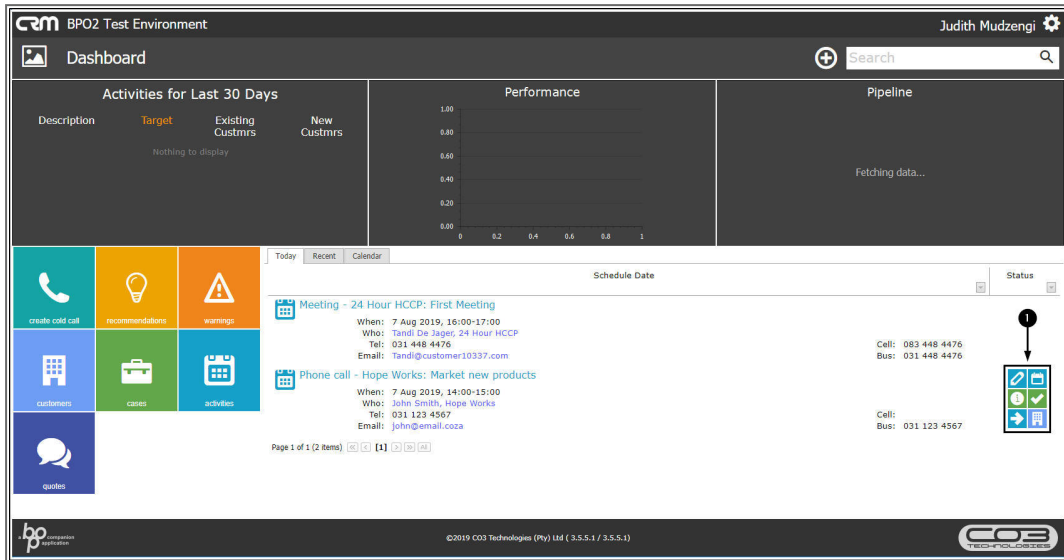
CRM BPO2 Test Environment

Judith Mudzengi

Dashboard

Search

Activities for Last 30 Days

Description | Target | Existing Custmrs | New Custmrs

Nothing to display

Performance

1.00
0.80
0.60
0.40
0.20
0.00
0 0.2 0.4 0.6 0.8 1

Pipeline

Fetching data...

create cold call

recommendations

warnings

customers

cases

activities

quotes

Today | Recent | Calendar

Schedule Date

Status

Meeting - 24 Hour HCCP: First Meeting

When: 7 Aug 2019, 16:00-17:00
Who: Tandi De Jager, 24 Hour HCCP
Tel: 031 448 4476
Email: Tandi@customer10337.com

Cell: 083 448 4476
Bus: 031 448 4476

Phone call - Hope Works: Market new products

When: 7 Aug 2019, 14:00-15:00
Who: John Smith, Hope Works
Tel: 031 123 4567
Email: john@email.coza

Cell:
Bus: 031 123 4567

1

Page 1 of 1 (2 items) [1]

bp companion application

©2019 CO3 Technologies (Pty) Ltd ( 3.5.5.1 / 3.5.5.1 )

CO3 TECHNOLOGIES